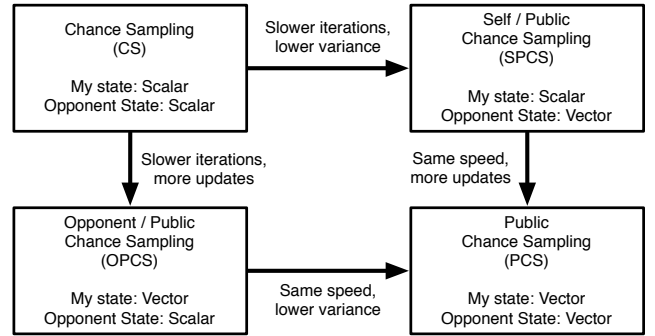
Chance Sampling
(CS)

My state: Scalar
Opponent State: Scalar

Slower iterations, lower variance

Self / Public
Chance Sampling
(SPCS)

My state: Scalar
Opponent State: Vector

Slower iterations, more updates

Same speed, more updates

Opponent / Public
Chance Sampling
(OPCS)

My state: Vector
Opponent State: Scalar

Same speed, lower variance

Public
Chance Sampling
(PCS)

My state: Vector
Opponent State: Vector